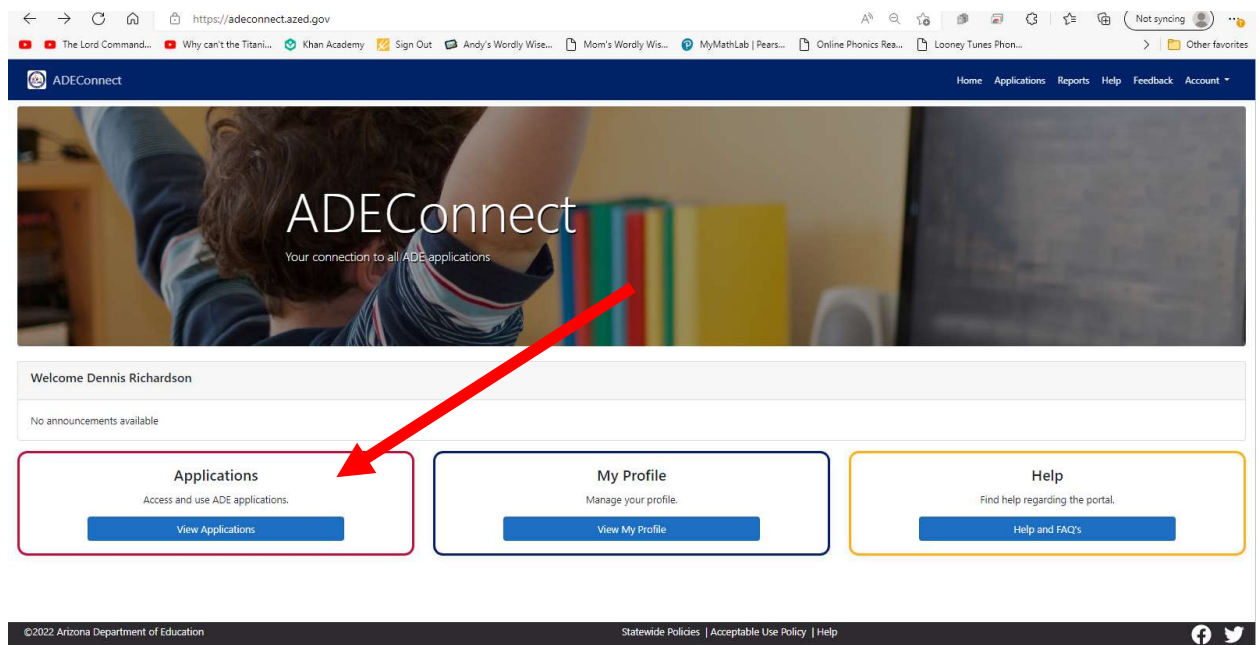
https://adeconnect.azed.gov

Not syncing

The Lord Command... Why can't the Titani... Khan Academy Sign Out Andy's Wordly Wise... Mom's Wordly Wis... MyMathLab | Pears... Online Phonics Rea... Looney Tunes Phon... Other favorites

ADEConnect

Home Applications Reports Help Feedback Account

ADEConnect

Your connection to all ADE applications

Welcome Dennis Richardson

No announcements available

Applications

Access and use ADE applications.

View Applications

My Profile

Manage your profile.

View My Profile

Help

Find help regarding the portal.

Help and FAQ's

©2022 Arizona Department of Education

Statewide Policies | Acceptable Use Policy | Help